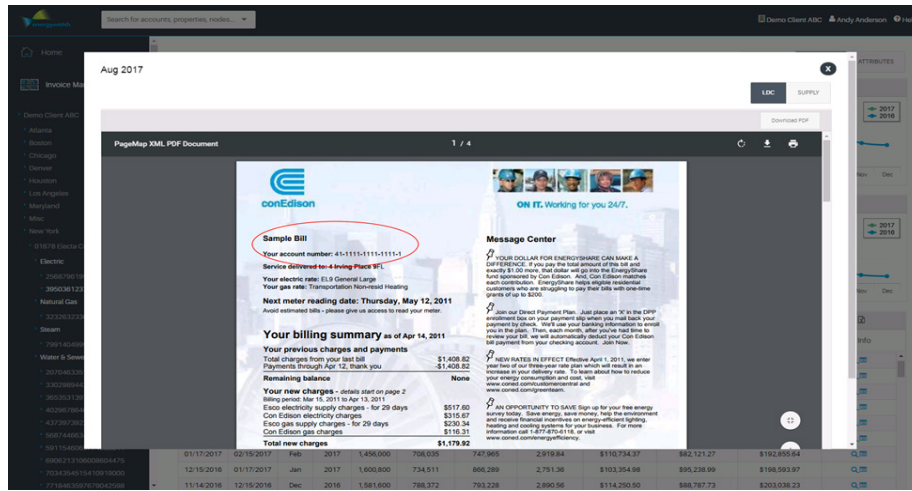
energywatch

Search for accounts, properties, nodes...

Demo Client ABC  Andy Anderson  He

Home

Invoice Ma

Demo Client ABC
Atlanta
Boston
Chicago
Denver
Houston
Los Angeles
Maryland
Misc
New York
01678 Electa C
Electric
2566796
3950361
Natural Gas
3232632
Steam
7981454
Water & Sewe
2070463
3302989
3653513
4028678
4379973
5687488
5911540
6906213
7034354
7718463

ATTRIBUTES

2017
2016

Nov  Dec

2017
2016

Info

Aug 2017

LDC  SUPPLY

Download PDF

PageMap XML PDF Document  1 / 4

conEdison

ON IT. Working for you 24/7.

Sample Bill
Your account number: 41-1111-1111-1111-1
Service delivered to: 4 Irving Place 9FL
Your electric rate: EL9 General Large
Your gas rate: Transportation Non-resid Heating

Next meter reading date: Thursday, May 12, 2011
Avoid estimated bills - please give us access to read your meter.

Your billing summary as of Apr 14, 2011

Your previous charges and payments
| Total charges from your last bill | $1,408.82 |
|---|---|
| Payments through Apr 12, thank you | -$1,408.82 |
| Remaining balance | None |

Your new charges - details start on page 2
Billing period: Mar 15, 2011 to Apr 13, 2011
| Esco electricity supply charges - for 29 days | $517.60 |
|---|---|
| Con Edison electricity charges | $315.67 |
| Esco gas supply charges - for 29 days | $230.34 |
| Con Edison gas charges | $116.31 |
| Total new charges | $1,179.92 |

Message Center

YOUR DOLLAR FOR ENERGYSHARE CAN MAKE A DIFFERENCE. If you pay the total amount of this bill and exactly $1.00 more, that dollar will go into the EnergyShare fund sponsored by Con Edison. And Con Edison matches each contribution. EnergyShare helps eligible residential customers who are struggling to pay their bills with one-time grants of up to $200.

Join our Direct Payment Plan. Just place an "X" in the DPP enrollment box on your payment slip when you mail back your payment by check. We'll use your banking information to enroll you in the plan. Then, each month, after you've had time to review your bill, we will automatically deduct your Con Edison bill payment from your checking account. Join Now.

NEW RATES IN EFFECT Effective April 1, 2011, we enter year two of our three-year rate plan which will result in an increase in your delivery rate. To learn about how to reduce your energy consumption and cost, visit www.coned.com/customercentral and www.coned.com/greenteam.

AN OPPORTUNITY TO SAVE Sign up for your free energy survey today. Save energy, save money, help the environment and receive financial incentives on energy-efficient lighting, heating and cooling systems for your business. For more information call 1-877-870-6118, or visit www.coned.com/energyefficiency.

| 01/17/2017 | 02/15/2017 | Feb | 2017 | 1,456,000 | 708,035 | 747,965 | 2,919.84 | $110,734.37 | $82,121.27 | $192,855.64 |
| 12/15/2016 | 01/17/2017 | Jan | 2017 | 1,600,800 | 734,511 | 866,289 | 2,751.36 | $103,354.98 | $95,238.99 | $198,593.97 |
| 11/14/2016 | 12/15/2016 | Dec | 2016 | 1,581,600 | 788,372 | 793,228 | 2,890.56 | $114,250.50 | $88,787.73 | $203,038.23 |